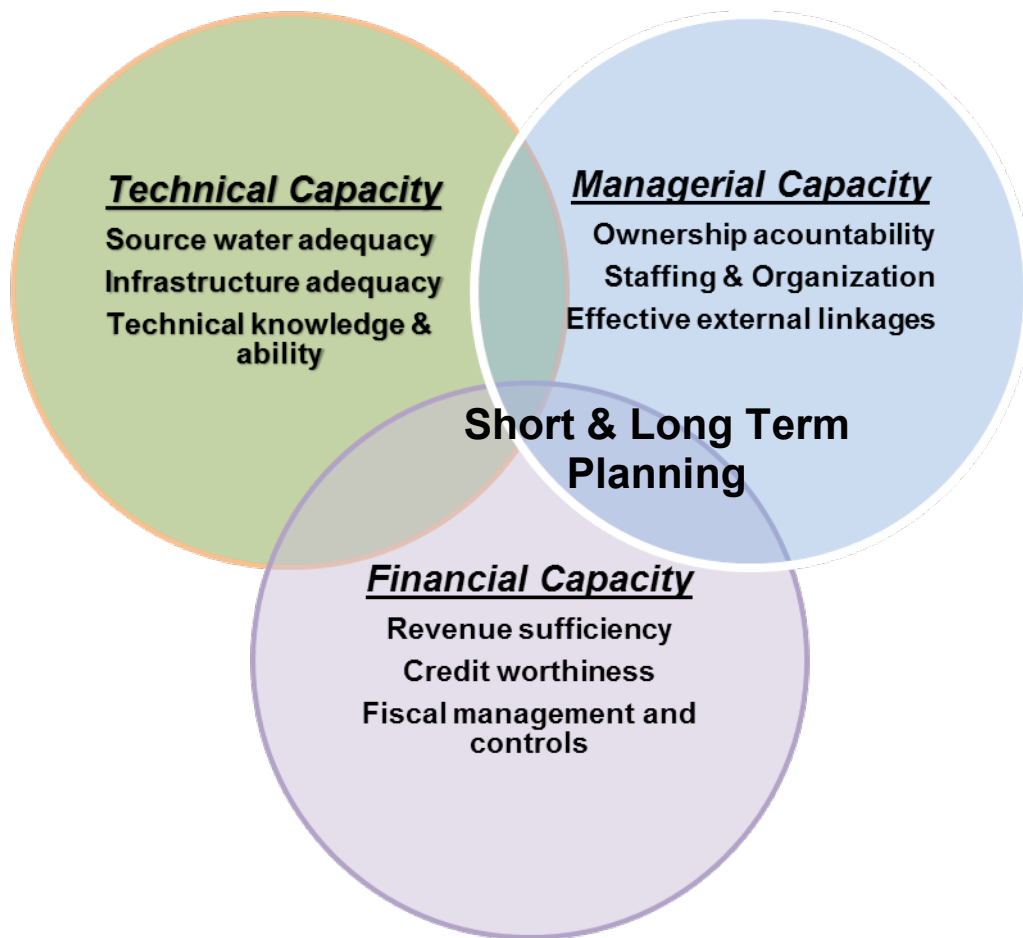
Technical Capacity

Source water adequacy

Infrastructure adequacy

Technical knowledge & ability

Managerial Capacity

Ownership acountability

Staffing & Organization

Effective external linkages

Short & Long Term Planning

Financial Capacity

Revenue sufficiency

Credit worthiness

Fiscal management and controls